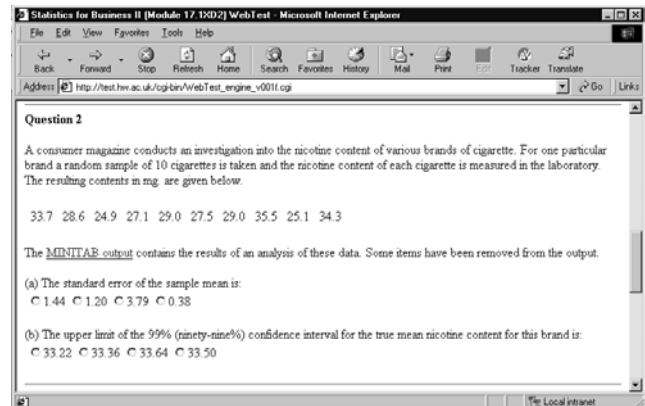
Statistics for Business II (Module 17.1XD2) WebTest - Microsoft Internet Explorer

File Edit View Favorites Tools Help

Back Forward Stop Refresh Home Search Favorites History Mail Print Edit Tracker Translate

Address http://test.hw.ac.uk/cgi-bin/WebTest_engine_v001f.cgi Go Links

Question 2

A consumer magazine conducts an investigation into the nicotine content of various brands of cigarette. For one particular brand a random sample of 10 cigarettes is taken and the nicotine content of each cigarette is measured in the laboratory. The resulting contents in mg. are given below.

33.7 28.6 24.9 27.1 29.0 27.5 29.0 35.5 25.1 34.3

The MINITAB output contains the results of an analysis of these data. Some items have been removed from the output.

(a) The standard error of the sample mean is:
1.44 1.20 3.79 0.38

(b) The upper limit of the 99% (ninety-nine%) confidence interval for the true mean nicotine content for this brand is:
33.22 33.36 33.64 33.50

Local intranet